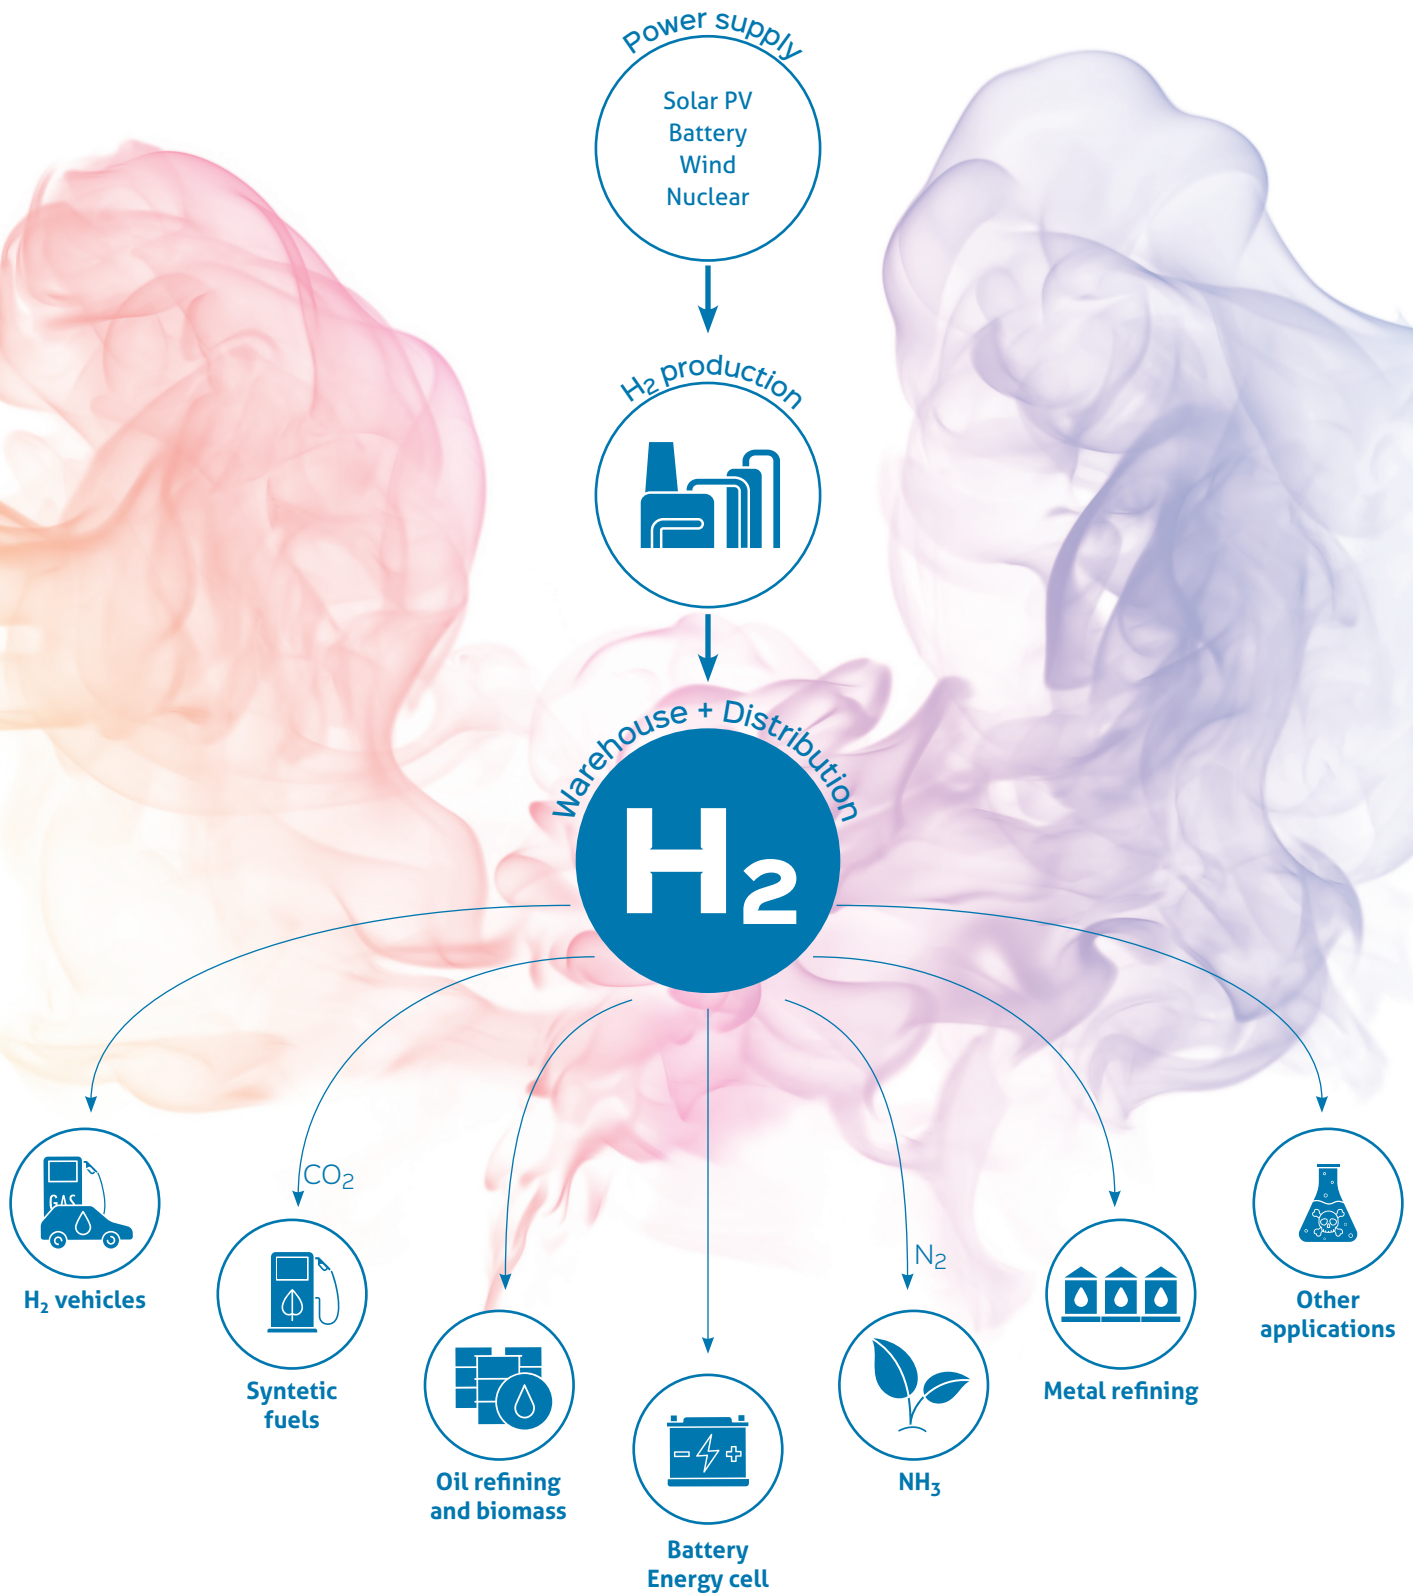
Power supply

Solar PV
Battery
Wind
Nuclear

$H_2$ production

Warehouse + Distribution

$H_2$

GAS

$H_2$ vehicles

$CO_2$

Syntetic fuels

Oil refining and biomass

Battery Energy cell

$N_2$

$NH_3$

Metal refining

Other applications